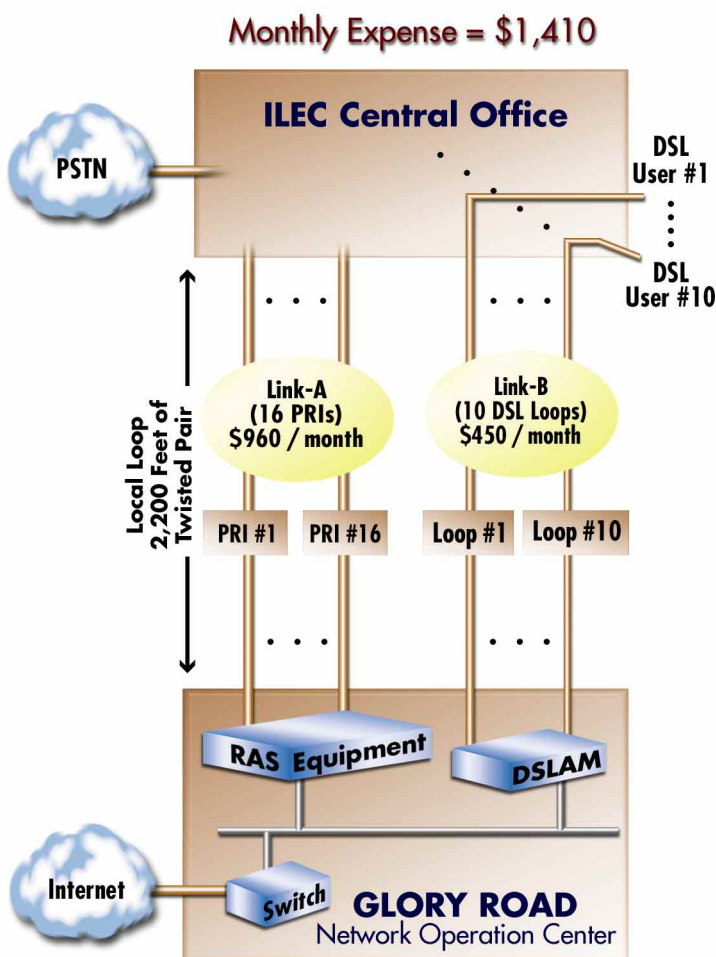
Monthly Expense = $1,410

ILEC Central Office

PSTN

DSL User #1

DSL User #10

Local Loop 2,200 Feet of Twisted Pair

Link-A (16 PRIs) $960 / month

Link-B (10 DSL Loops) $450 / month

PRI #1

PRI #16

Loop #1

Loop #10

RAS Equipment

DSLAM

Internet

Switch

GLORY ROAD
Network Operation Center